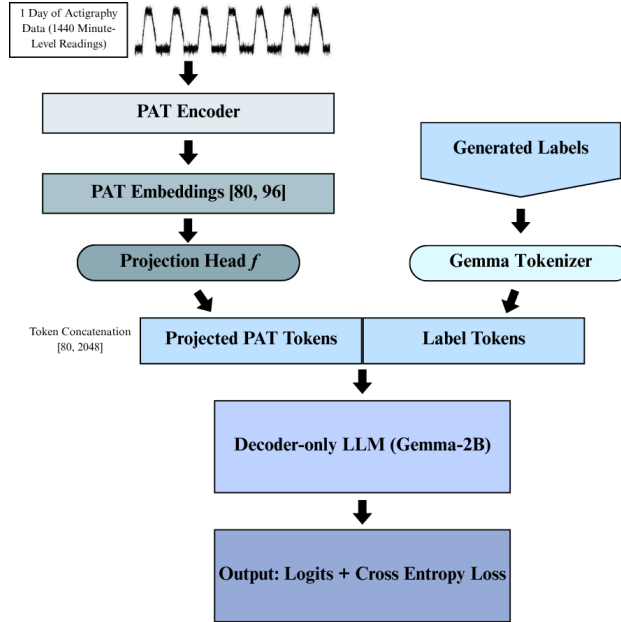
1 Day of Actigraphy Data (1440 Minute-Level Readings)

PAT Encoder

PAT Embeddings [80, 96]

Projection Head $f$

Generated Labels

Gemma Tokenizer

Token Concatenation [80, 2048]

Projected PAT Tokens

Label Tokens

Decoder-only LLM (Gemma-2B)

Output: Logits + Cross Entropy Loss